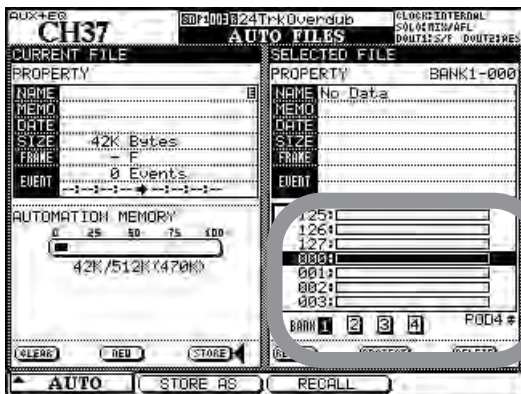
AUX+EQ
CH37
SNP1003 24TrkOverdub
AUTO FILES
CLOCK:INTERNAL
SOLO:MIX/AFL
DOUT1:S/F DOUT2:RES

CURRENT FILE
PROPERTY
NAME
MEMO
DATE
SIZE 42K Bytes
FRAME - F
EVENT 0 Events
--:--:--:-- → --:--:--:--

AUTOMATION MEMORY
0 25 50 75 100
42K/512K(470K)

CLEAR NEW STORE

SELECTED FILE
PROPERTY BANK1-000
NAME No Data
MEMO
DATE
SIZE
FRAME
EVENT

125:
126:
127:
000:
001:
002:
003:

BANK 1 2 3 4 POD4 #

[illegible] PROTECT DELETE

AUTO STORE AS RECALL